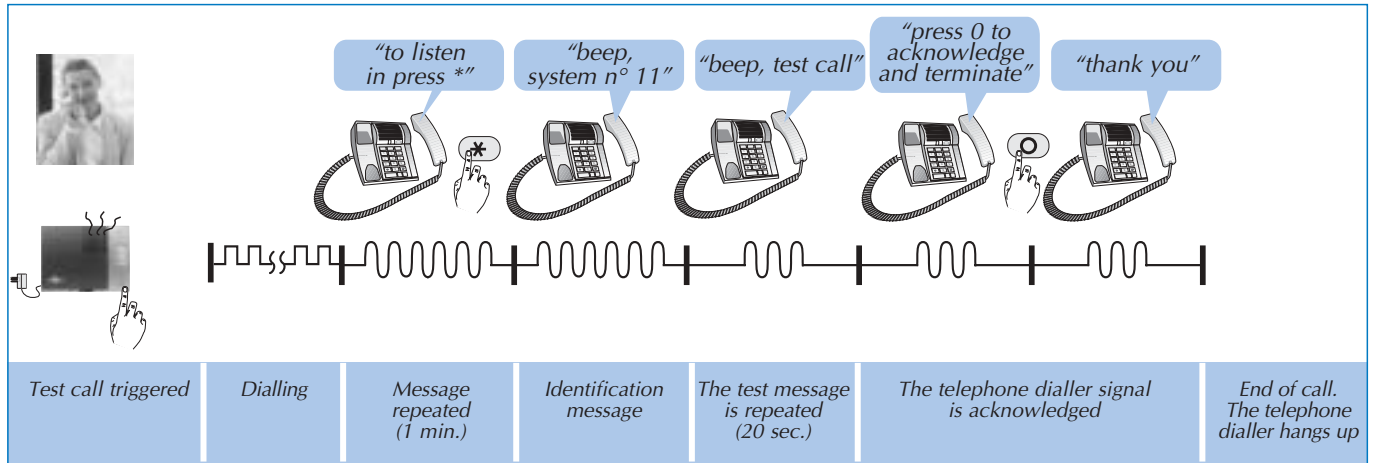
"to listen in press *"

"beep, system n° 11"

"beep, test call"

"press 0 to acknowledge and terminate"

"thank you"

*

0

| Test call triggered | Dialling | Message repeated (1 min.) | Identification message | The test message is repeated (20 sec.) | The telephone dialler signal is acknowledged | End of call. The telephone dialler hangs up |
|---|---|---|---|---|---|---|